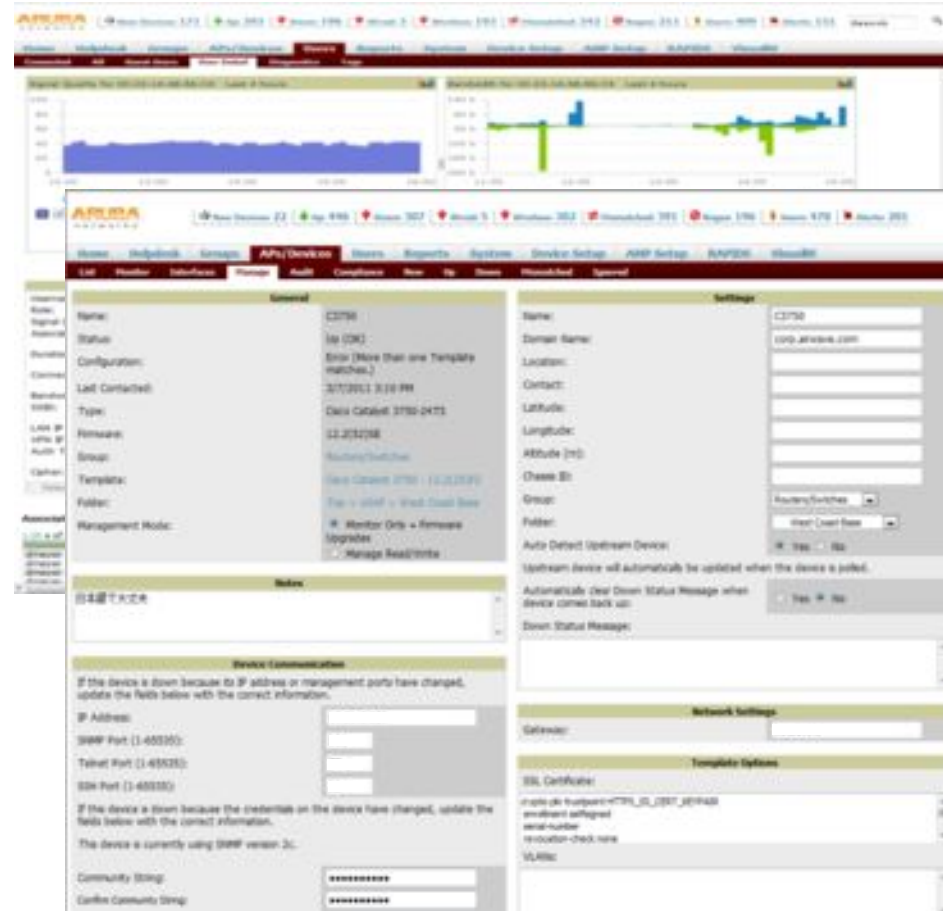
ARUBA

Home Helpdesk Groups APs/Devices Users Reports System Device Setup AMP Setup RAPIDS VisualRF

ARUBA

New Devices 22 | Up 496 | Down 307 | Mismatched 391 | Rogue 196 | Users 470 | Alerts 201

Home Helpdesk Groups APs/Devices Users Reports System Device Setup AMP Setup RAPIDS VisualRF

List Monitor Interfaces Manage Audit Compliance New Up Down Mismatched Ignored

General

| | |
|---|---|
| Name: | C3750 |
| Status: | Up (OK) |
| Configuration: | Error (More than one Template matches.) |
| Last Contacted: | 3/7/2011 3:10 PM |
| Type: | Cisco Catalyst 3750-24TS |
| Firmware: | 12.2(52)SE |
| Group: | Routers/Switches |
| Template: | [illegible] |
| Folder: | Top > WFMP > West Coast Base |
| Management Mode: | Monitor Only + Firmware Upgrades; Manage Read/Write |

Notes

日本語で大丈夫

Device Communication

If the device is down because its IP address or management ports have changed, update the fields below with the correct information.

IP Address:

SNMP Port (1-65535):

Telnet Port (1-65535):

SSH Port (1-65535):

If this device is down because the credentials on the device have changed, update the fields below with the correct information.

This device is currently using SNMP version 2c.

Community String: ●●●●●●●●●●

Confirm Community String: ●●●●●●●●●●

Settings

| | |
|---|---|
| Name: | C3750 |
| Domain Name: | corp.airwave.com |
| Location: | |
| Contact: | |
| Latitude: | |
| Longitude: | |
| Altitude (m): | |
| Chassis ID: | |
| Group: | Routers/Switches |
| Folder: | West Coast Base |
| Auto Detect Upstream Device: | Yes No |

Upstream device will automatically be updated when the device is polled.

Automatically clear Down Status Message when device comes back up: Yes No

Down Status Message:

Network Settings

Gateway:

Template Options

SSL Certificate:

crypto pki trustpoint HTTPS_SS_CERT_KEYPAIR
enrollment selfsigned
serial-number
revocation-check none

VLANs: